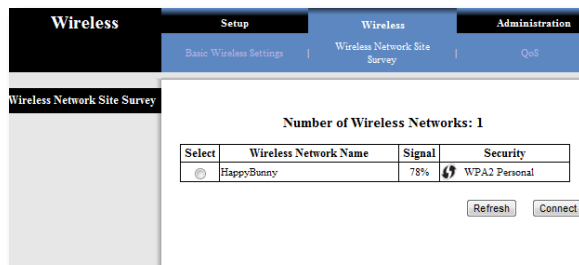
Wireless

Setup | Wireless | Administration

Basic Wireless Settings | Wireless Network Site Survey | QoS

Wireless Network Site Survey

Number of Wireless Networks: 1

| Select | Wireless Network Name | Signal | Security |
|---|---|---|---|
| | HappyBunny | 78% | WPA2 Personal |

Refresh Connect